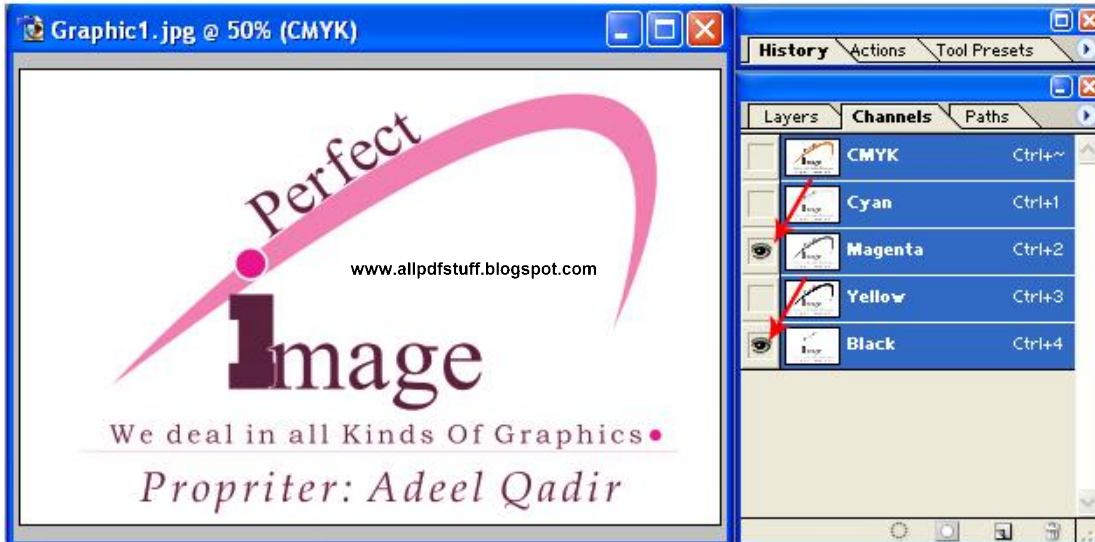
Graphic1.jpg @ 50% (CMYK)

Perfect

www.allpdfstuff.blogspot.com

Image

We deal in all Kinds Of Graphics

Propriter: Adeel Qadir

History Actions Tool Presets

Layers Channels Paths

CMYK Ctrl+~

Cyan Ctrl+1

Magenta Ctrl+2

Yellow Ctrl+3

Black Ctrl+4